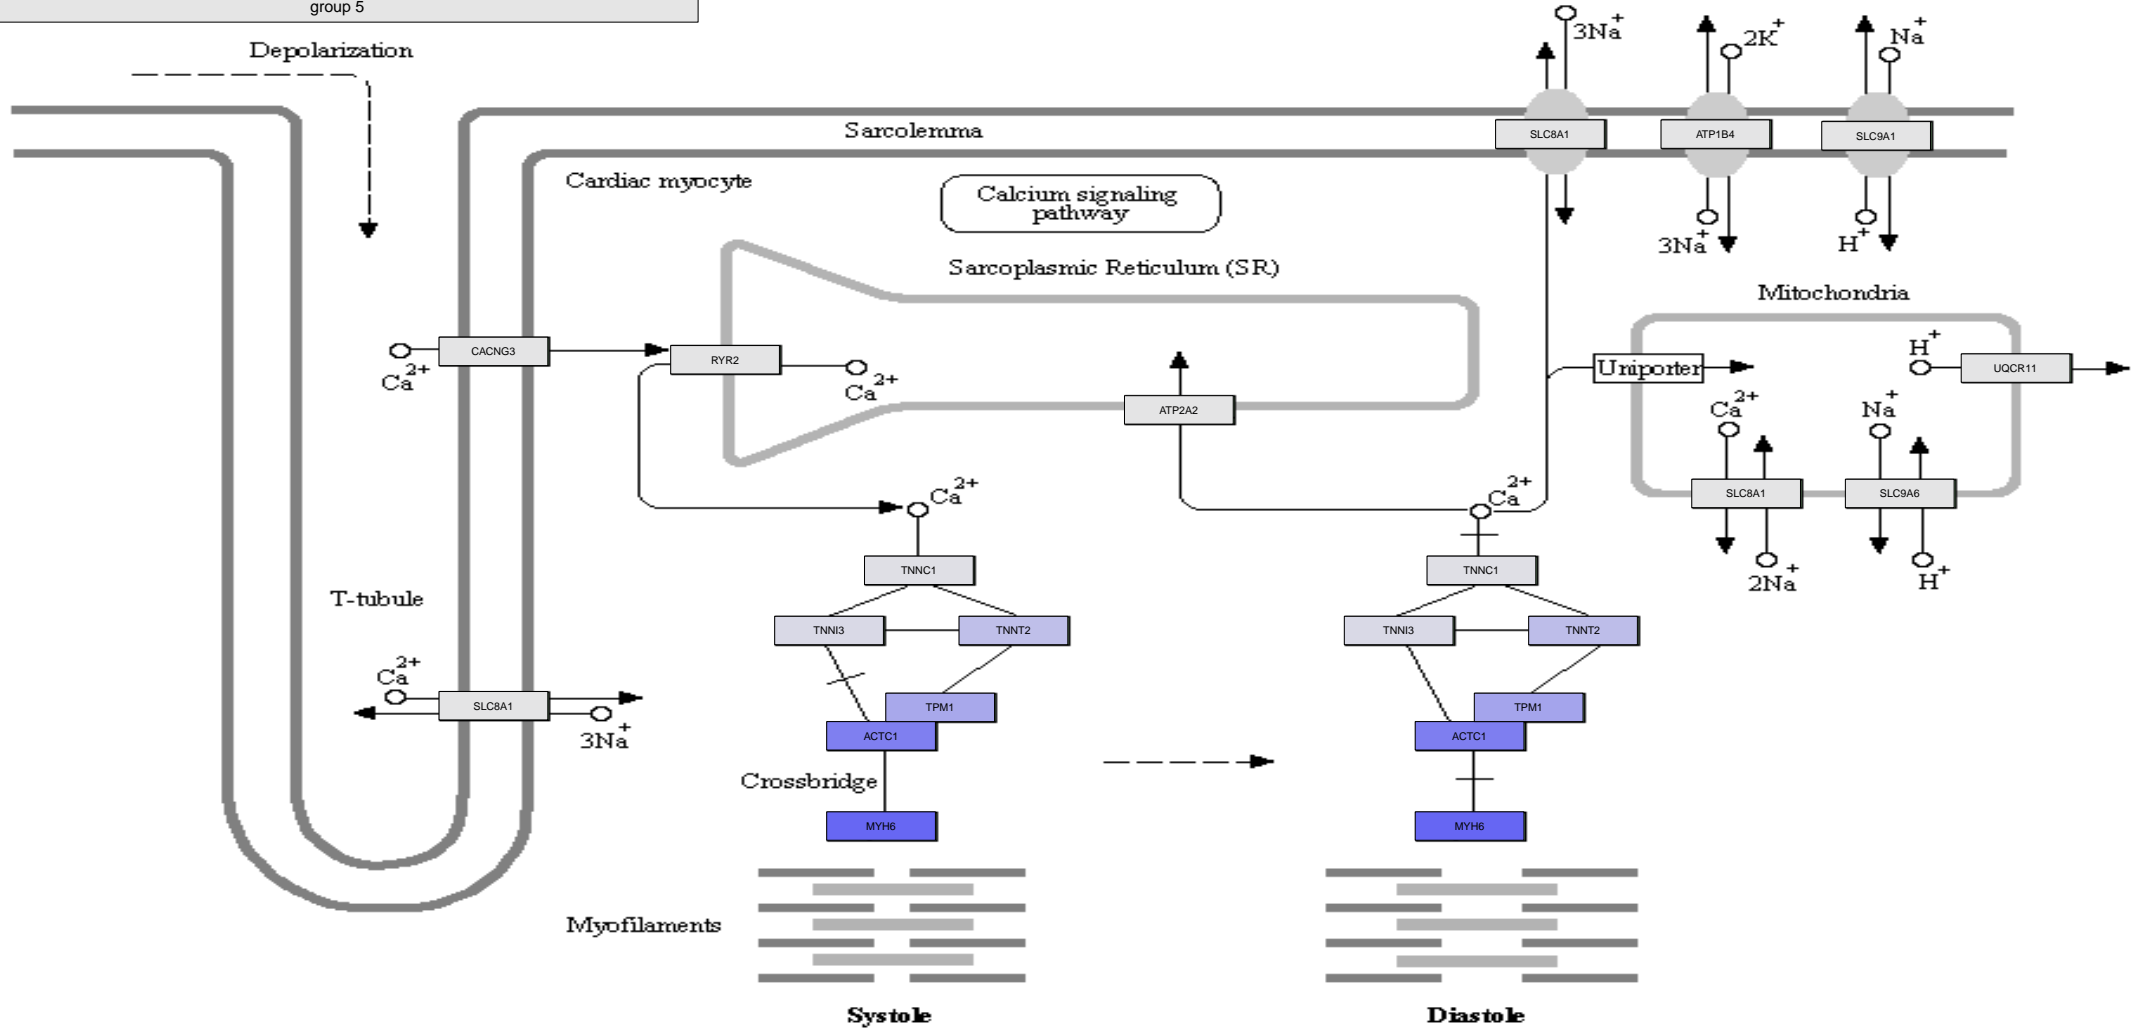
group 5

Depolarization

Sarcolemma

Cardiac myocyte

Calcium signaling pathway

Sarcoplasmic Reticulum (SR)

$3Na^+$

$2K^+$

$Na^+$

SLC8A1

ATP1B4

SLC9A1

$3Na^+$

$H^+$

Mitochondria

$Ca^{2+}$

CACNG3

RYR2

$Ca^{2+}$

ATP2A2

Uniporter

$H^+$

UQCR11

$Ca^{2+}$

$Na^+$

SLC8A1

SLC9A6

$2Na^+$

$H^+$

$Ca^{2+}$

$Ca^{2+}$

TNNC1

TNNC1

T-tubule

TNNI3

TNNT2

TNNI3

TNNT2

$Ca^{2+}$

SLC8A1

$3Na^+$

TPM1

ACTC1

TPM1

ACTC1

Crossbridge

MYH6

MYH6

Myofilaments

Systole

Diastole